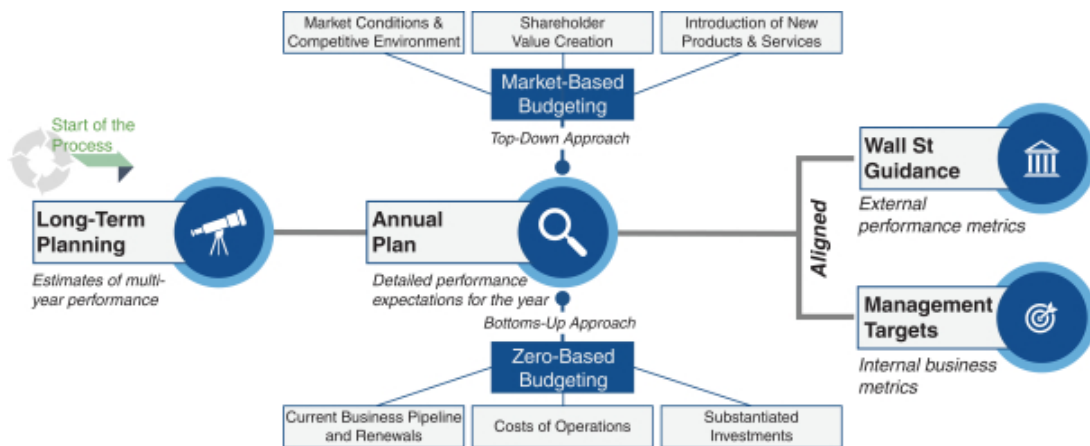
Market Conditions & Competitive Environment

Shareholder Value Creation

Introduction of New Products & Services

Market-Based Budgeting

Top-Down Approach

Start of the Process

Long-Term Planning

Estimates of multi-year performance

Annual Plan

Detailed performance expectations for the year

Wall St Guidance

External performance metrics

Aligned

Management Targets

Internal business metrics

Bottoms-Up Approach

Zero-Based Budgeting

Current Business Pipeline and Renewals

Costs of Operations

Substantiated Investments